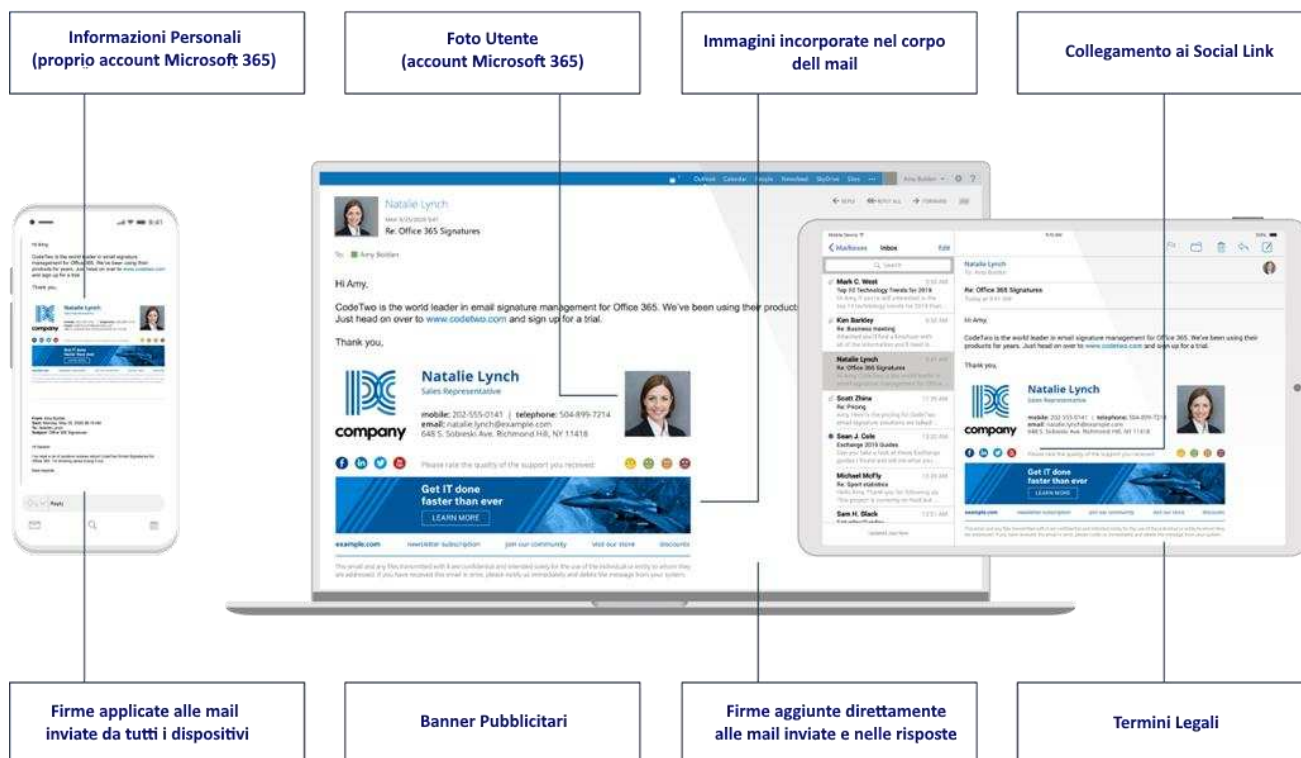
Informazioni Personali
(proprio account Microsoft 365)

Foto Utente
(account Microsoft 365)

Immagini incorporate nel corpo dell mail

Collegamento ai Social Link

Natalie Lynch

Re: Office 365 Signatures

To: Amy Bolden

Hi Amy,

CodeTwo is the world leader in email signature management for Office 365. We've been using their product
Just head on over to www.codetwo.com and sign up for a trial.

Thank you,

company

Natalie Lynch
Sales Representative

mobile: 202-555-0141 | telephone: 504-899-7214
email: natalie.lynch@example.com
648 S. Sobieski Ave. Richmond Hill, NY 11418

Please rate the quality of the support you received

Get IT done faster than ever
LEARN MORE

example.com newsletter subscription join our community visit our store discounts

The email and any files transmitted with it are confidential and intended solely for the use of the individual or entity to whom they are addressed. If you have received this email in error, please notify us immediately and delete this message from your system.

Mailboxes Inbox Edit

Mark C. West
Top 10 Technology Trends for 2019

Kim Barkley
Re: Business meeting

Natalie Lynch
Re: Office 365 Signatures

Scott Zhina
Re: Pricing

Sean J. Cole
Exchange 2019 Guides

Michael McFly
Re: Sport statistics

Sam H. Black

Hi Amy,

CodeTwo is the world leader in email signature management for Office 365. We've been using their products for years. Just head on over to www.codetwo.com and sign up for a trial.

Thank you,

Reply

Firme applicate alle mail inviate da tutti i dispositivi

Banner Pubblicitari

Firme aggiunte direttamente alle mail inviate e nelle risposte

Termini Legali